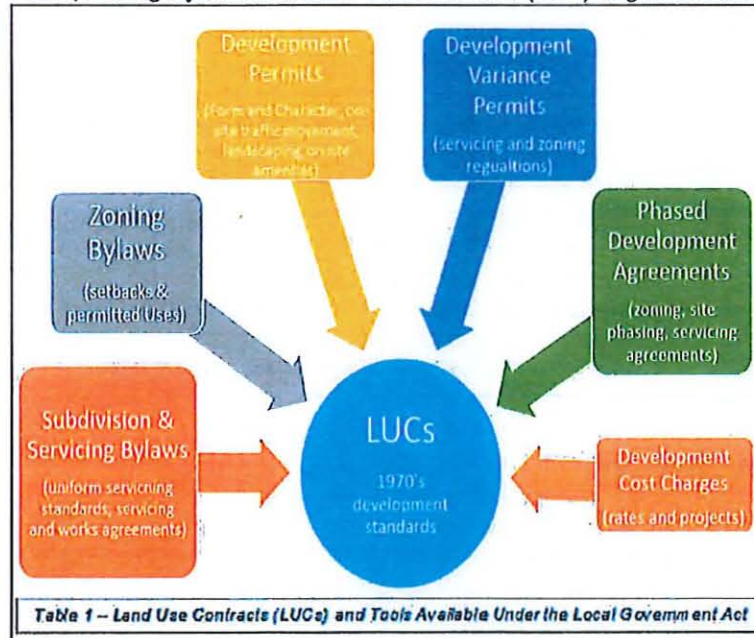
Development Permits
(Form and Character, on site traffic movement, landscaping, on site amenities)

Development Variance Permits
(servicing and zoning regualtions)

Zoning Bylaws
(setbacks & permitted Uses)

Phased Development Agreements
(zoning, site phasing, servicing agreements)

Subdivision & Servicing Bylaws
(uniform servicring standards, servicing and works agreements)

LUCs
1970's development standards

Development Cost Charges
(rates and projects)

Table 1 – Land Use Contracts (LUCs) and Tools Available Under the Local Government Act